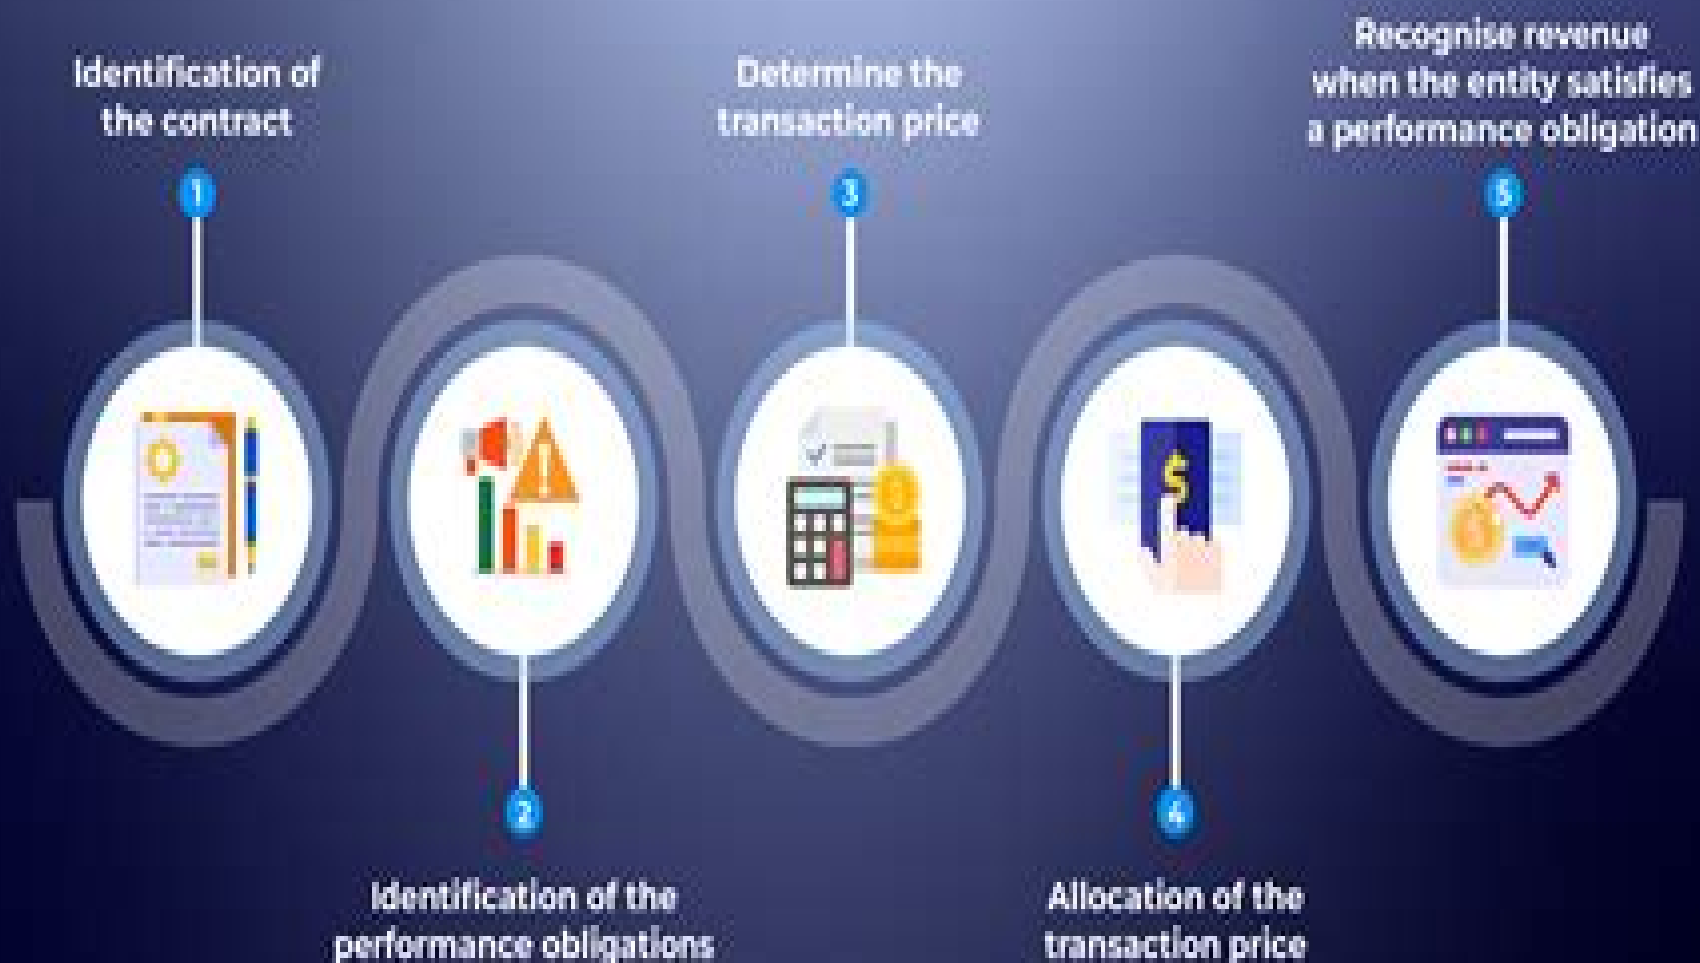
Identification of the contract

1

Identification of the performance obligations

2

Determine the transaction price

3

Allocation of the transaction price

4

Recognise revenue when the entity satisfies a performance obligation

5